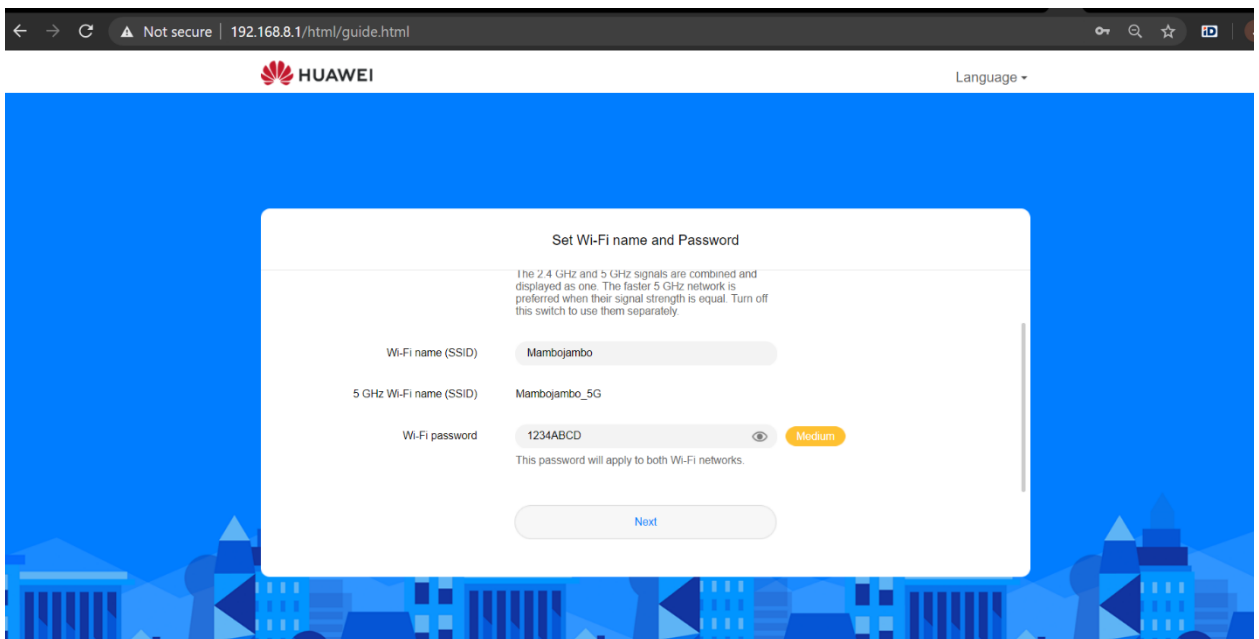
Not secure | 192.168.8.1/html/guide.html

HUAWEI

Language

Set Wi-Fi name and Password

The 2.4 GHz and 5 GHz signals are combined and displayed as one. The faster 5 GHz network is preferred when their signal strength is equal. Turn off this switch to use them separately.

Wi-Fi name (SSID) Mambojambo

5 GHz Wi-Fi name (SSID) Mambojambo_5G

Wi-Fi password 1234ABCD Medium

This password will apply to both Wi-Fi networks.

Next